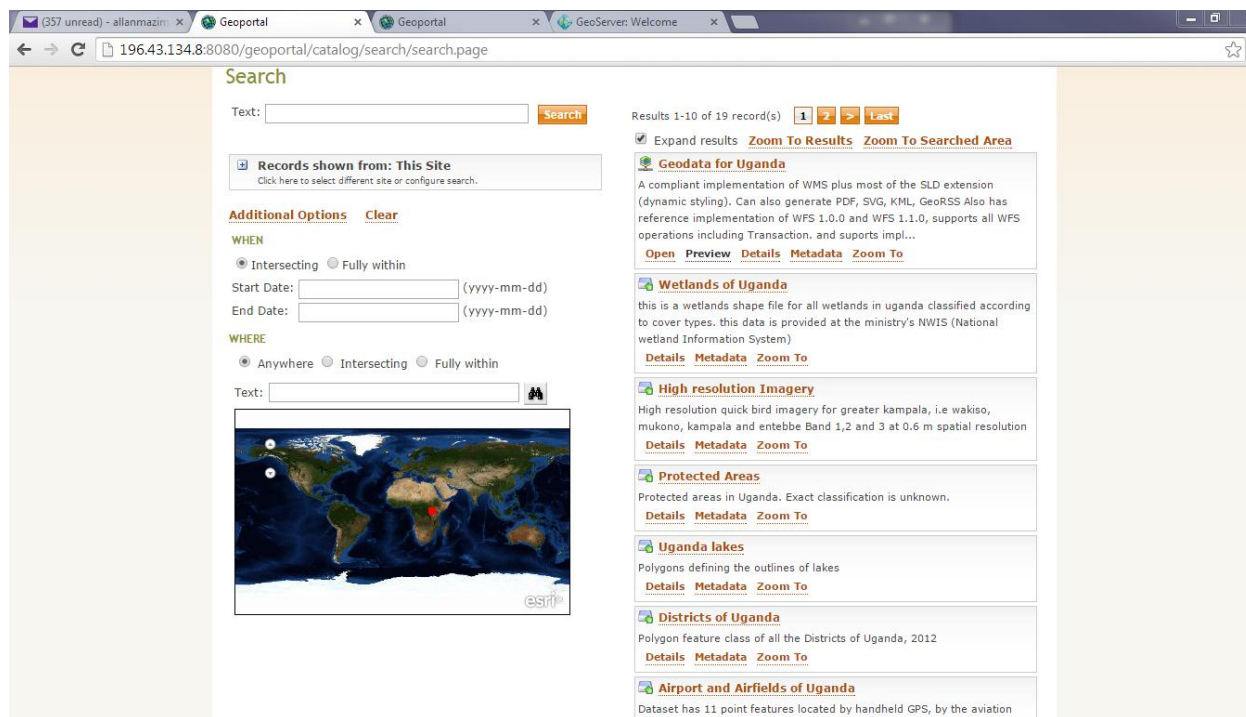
(357 unread) - allanmazim ×
Geoportal ×
Geoportal ×
GeoServer: Welcome ×

196.43.134.8:8080/geoportal/catalog/search/search.page

Search

Text: Search

Records shown from: This Site
Click here to select different site or configure search.

Additional Options Clear

WHEN
Intersecting Fully within
Start Date: (yyyy-mm-dd)
End Date: (yyyy-mm-dd)

WHERE
Anywhere Intersecting Fully within
Text:

esri

Results 1-10 of 19 record(s) 1 2 > Last

Expand results Zoom To Results Zoom To Searched Area

Geodata for Uganda
A compliant implementation of WMS plus most of the SLD extension (dynamic styling). Can also generate PDF, SVG, KML, GeoRSS Also has reference implementation of WFS 1.0.0 and WFS 1.1.0, supports all WFS operations including Transaction. and suports impl...
Open Preview Details Metadata Zoom To

Wetlands of Uganda
this is a wetlands shape file for all wetlands in uganda classified according to cover types. this data is provided at the ministry's NWIS (National wetland Information System)
Details Metadata Zoom To

High resolution Imagery
High resolution quick bird imagery for greater kampala, i.e wakiso, mukono, kampala and entebbe Band 1,2 and 3 at 0.6 m spatial resolution
Details Metadata Zoom To

Protected Areas
Protected areas in Uganda. Exact classification is unknown.
Details Metadata Zoom To

Uganda lakes
Polygons defining the outlines of lakes
Details Metadata Zoom To

Districts of Uganda
Polygon feature class of all the Districts of Uganda, 2012
Details Metadata Zoom To

Airport and Airfields of Uganda
Dataset has 11 point features located by handheld GPS, by the aviation